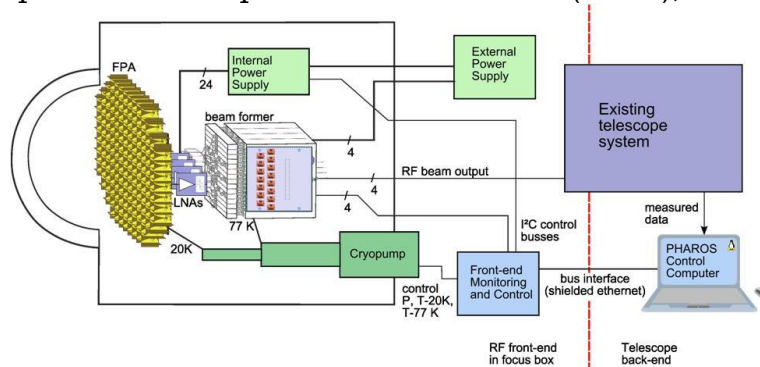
FPA

Internal Power Supply

24

External Power Supply

beam former

4

Existing telescope system

RF beam output

4

4

LNAs

77 K

measured data

I²C control busses

20K

Cryopump

PHAROS Control Computer

Front-end Monitoring and Control

bus interface (shielded ethernet)

control P, T-20K, T-77 K

RF front-end in focus box

Telescope back-end